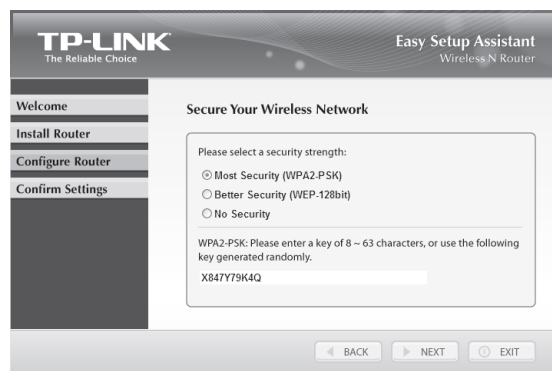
TP-LINK
The Reliable Choice

Easy Setup Assistant
Wireless N Router

Welcome
Install Router
Configure Router
Confirm Settings

Secure Your Wireless Network

Please select a security strength:

Most Security (WPA2-PSK)
Better Security (WEP-128bit)
No Security

WPA2-PSK: Please enter a key of 8 ~ 63 characters, or use the following key generated randomly.

X847Y79K4Q

BACK
NEXT
EXIT